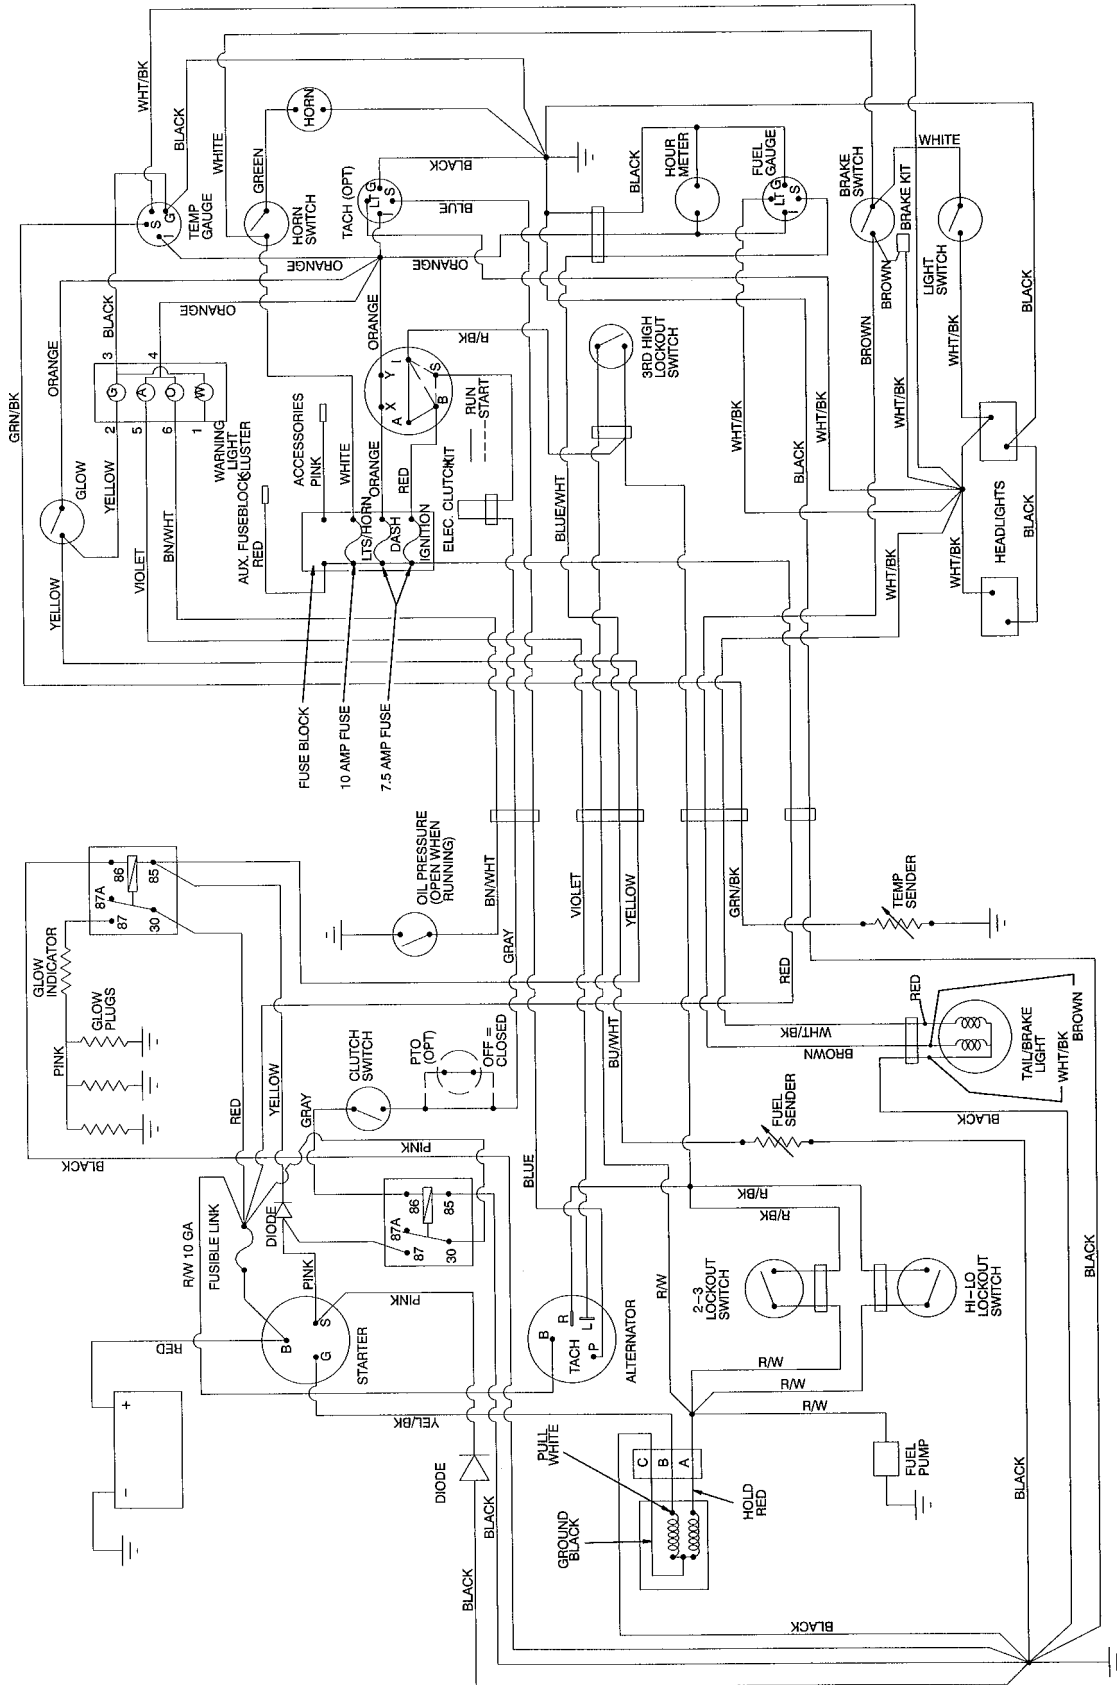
WHT/BK
BLACK
WHITE
GREEN
HORN
TEMP GAUGE
S I G
HORN SWITCH
TACH (OPT)
LT G S
BLACK
BLUE
HOUR METER
FUEL GAUGE
LT G S
BLACK
BRAKE SWITCH
BRAKE KIT
WHITE
LIGHT SWITCH
BROWN
ORANGE
ORANGE
ORANGE
GRN/BK
ORANGE
BLACK
3 4
G A C W
2 5 6 1
WARNING LIGHT CLUSTER
ORANGE
R/BK
I Y S X A B
RUN
START
3RD HIGH LOCKOUT SWITCH
BROWN
WHT/BK
WHT/BK
BLACK
WHT/BK
WHT/BK
GLOW
YELLOW
VIOLET
BN/WHT
AUX. FUSEBLOCK
RED
ACCESSORIES
PINK
WHITE
ORANGE
RED
LTS/HORN
DASH
IGNITION
ELEC. CLUTCH
KIT
BLUE/WHT
BLACK
WHT/BK
HEADLIGHTS
BLACK
WHT/BK
WHT/BK
YELLOW
FUSE BLOCK
10 AMP FUSE
7.5 AMP FUSE
87A 86 85
87 30
OIL PRESSURE (OPEN WHEN RUNNING)
BN/WHT
VIOLET
YELLOW
GRN/BK
TEMP SENDER
GLOW INDICATOR
GLOW PLUGS
PINK
GRAY
RED
RED
TAIL/BRAKE LIGHT
WHT/BK
BROWN
WHT/BK
BROWN
RED
YELLOW
CLUTCH SWITCH
PTO (OPT)
OFF = CLOSED
BU/WHT
FUEL SENDER
BLACK
BLACK
GRAY
PINK
BLACK
DIODE
87A 86 85
87 30
BLUE
R/BK
R/BK
FUSIBLE LINK
R/W 10 GA
PINK
PINK
B S G
STARTER
RED
R/W
B R L P
TACH
ALTERNATOR
2-3 LOCKOUT SWITCH
HI-LO LOCKOUT SWITCH
BLACK
R/W
R/W
R/W
+
-
YEL/BK
DIODE
BLACK
C B A
PULL WHITE
HOLD RED
GROUND BLACK
FUEL PUMP
BLACK
BLACK
BLACK